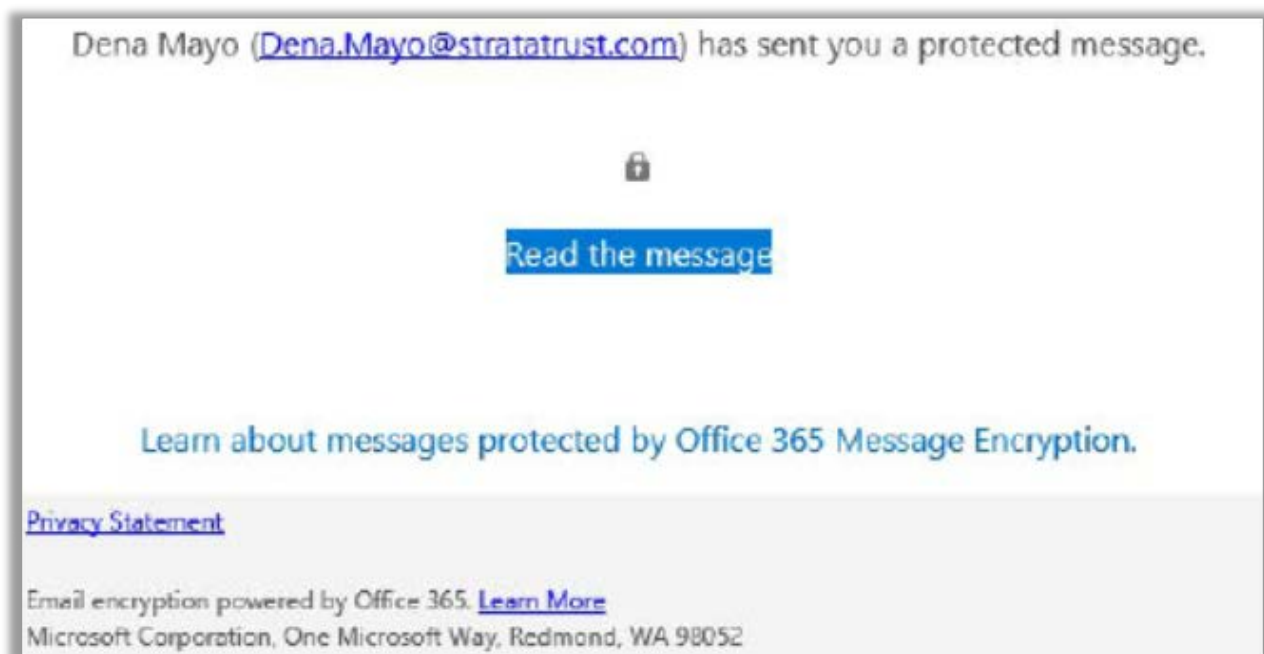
Dena Mayo (Dena.Mayo@stratatrust.com) has sent you a protected message.

Read the message

Learn about messages protected by Office 365 Message Encryption.

Privacy Statement

Email encryption powered by Office 365. Learn More
Microsoft Corporation, One Microsoft Way, Redmond, WA 98052